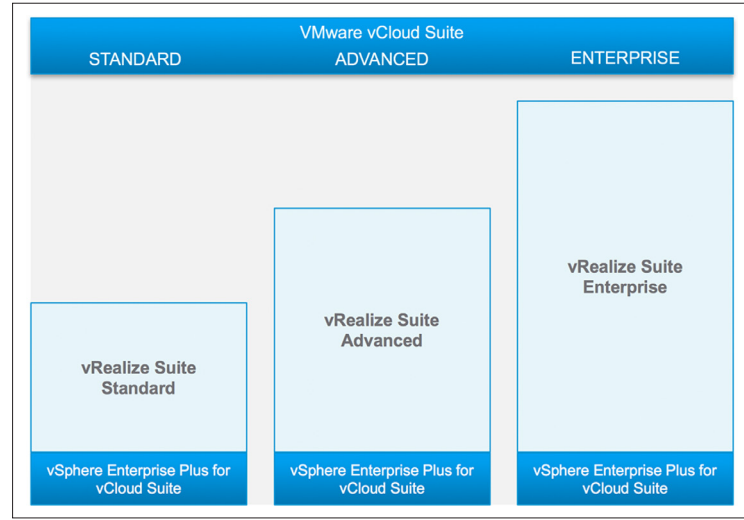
VMware vCloud Suite

STANDARD

ADVANCED

ENTERPRISE

vRealize Suite Standard

vSphere Enterprise Plus for vCloud Suite

vRealize Suite Advanced

vSphere Enterprise Plus for vCloud Suite

vRealize Suite Enterprise

vSphere Enterprise Plus for vCloud Suite